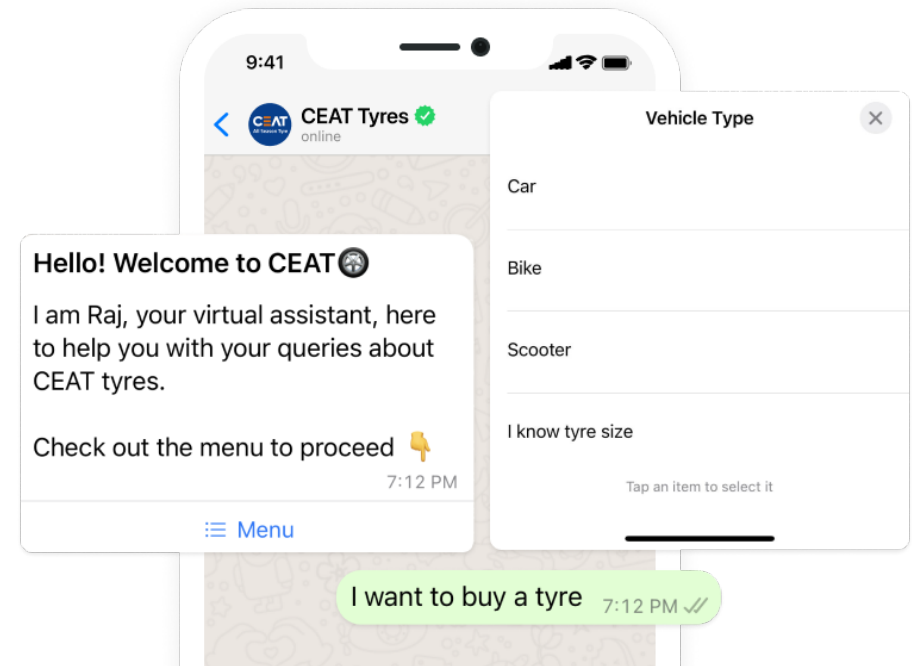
9:41

CEAT
All Season Tyre

CEAT Tyres
online

Vehicle Type

Car

Bike

Scooter

I know tyre size

Tap an item to select it

Hello! Welcome to CEAT

I am Raj, your virtual assistant, here to help you with your queries about CEAT tyres.

Check out the menu to proceed

7:12 PM

Menu

I want to buy a tyre 7:12 PM